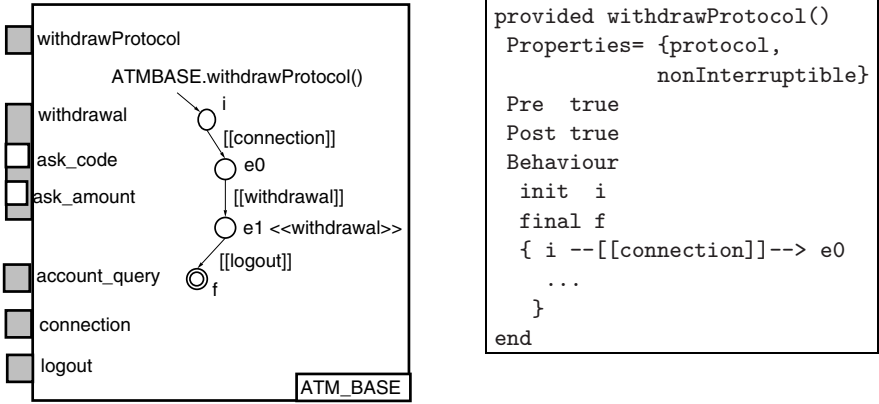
withdrawProtocol

ATMBASE.withdrawProtocol()

i

withdrawal

[[connection]]

ask_code

e0

ask_amount

[[withdrawal]]

e1 <<withdrawal>>

[[logout]]

account_query

f

connection

logout

ATM_BASE

```
provided withdrawProtocol()
 Properties= {protocol,
             nonInterruptible}
 Pre  true
 Post true
 Behaviour
  init  i
  final f
  { i --[[connection]]--> e0
    ...
   }
end
```